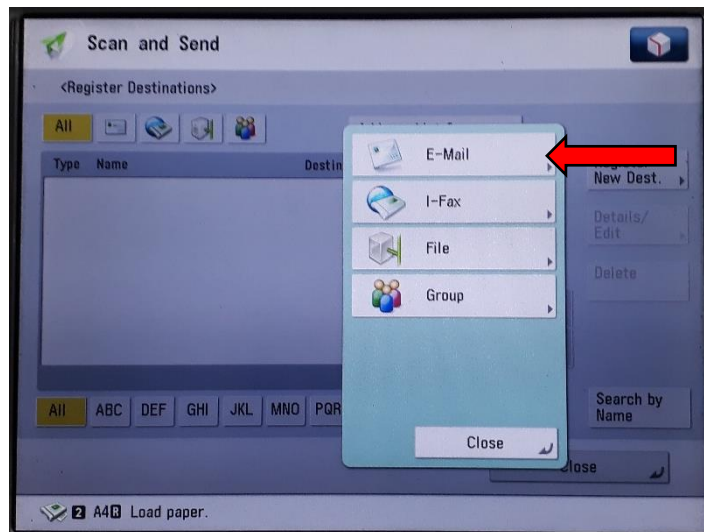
Scan and Send

<Register Destinations>

All

Type Name

Destin

E-Mail

I-Fax

File

Group

Close

New Dest.

Details/ Edit

Delete

Search by Name

All ABC DEF GHI JKL MNO PQR

lose

2 A4 Load paper.